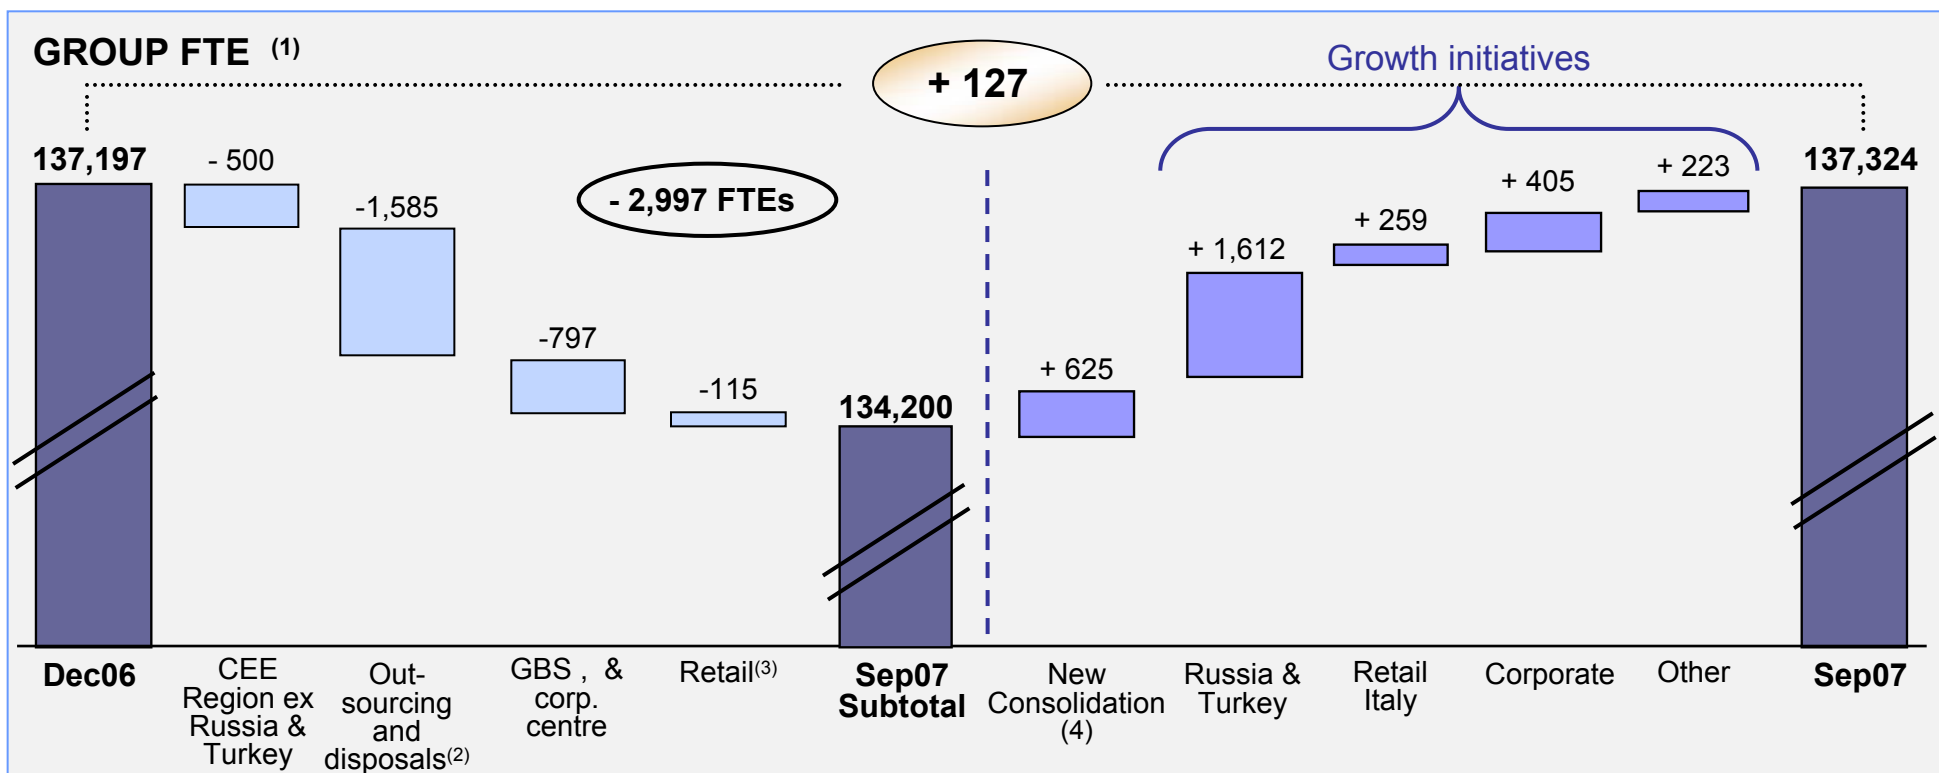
GROUP FTE $^{(1)}$

+ 127

Growth initiatives

- 2,997 FTEs

137,197

- 500

-1,585

-797

-115

134,200

+ 625

+ 1,612

+ 259

+ 405

+ 223

137,324

Dec06

CEE Region ex Russia & Turkey

Outsourcing and disposals$^{(2)}$

GBS , & corp. centre

Retail$^{(3)}$

Sep07 Subtotal

New Consolidation (4)

Russia & Turkey

Retail Italy

Corporate

Other

Sep07